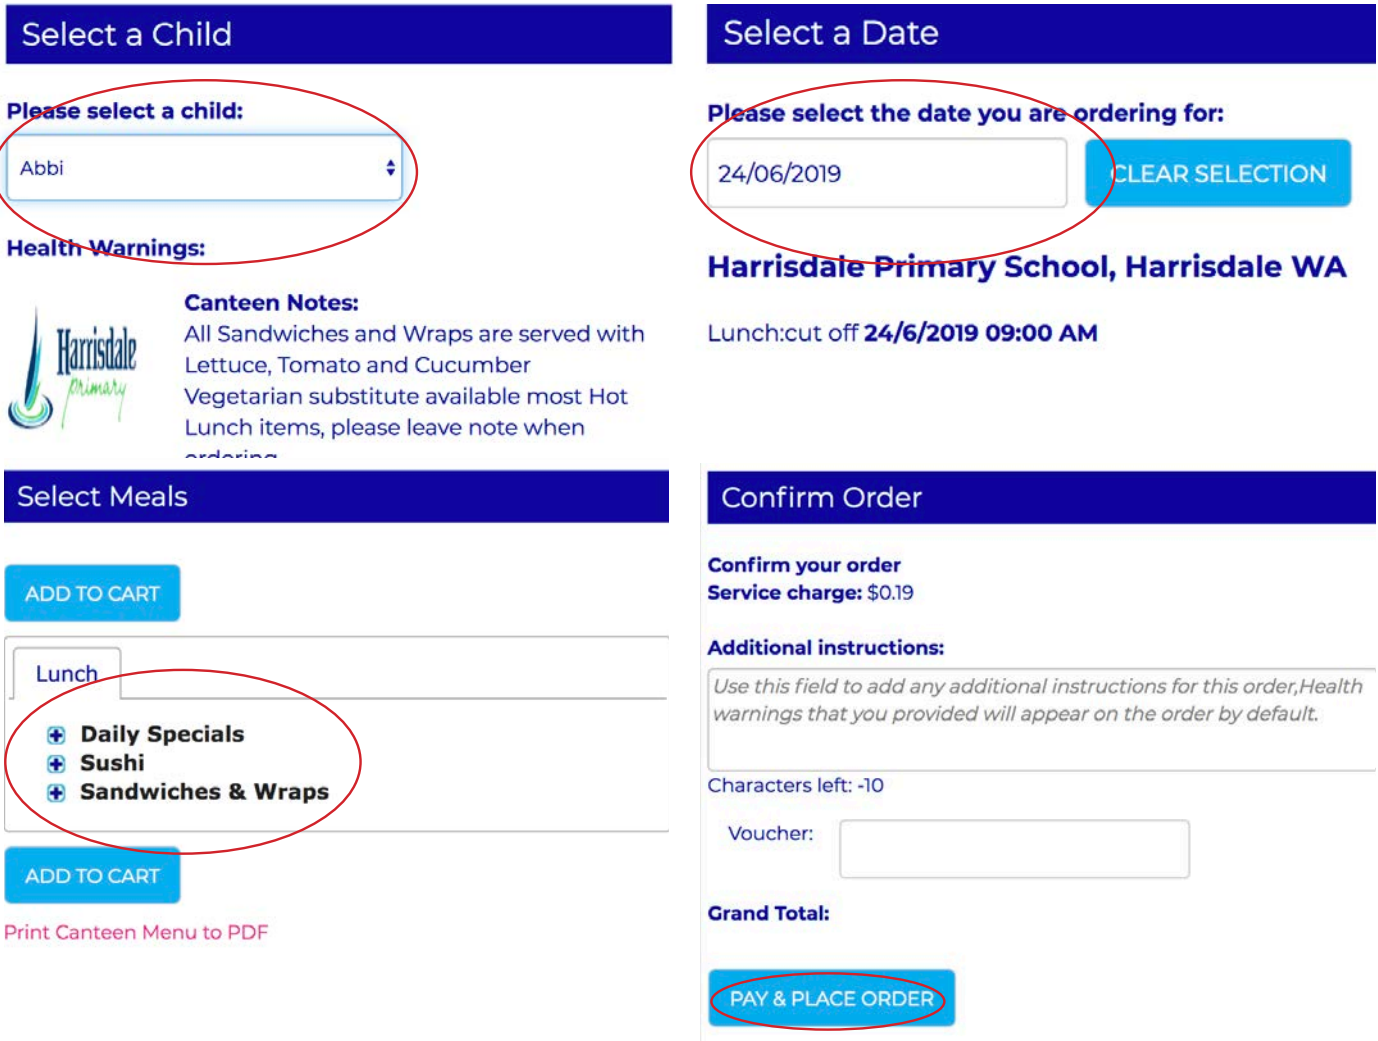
Select a Child

Please select a child:

Abbi

Health Warnings:

Harrisdale primary

Canteen Notes:
All Sandwiches and Wraps are served with Lettuce, Tomato and Cucumber
Vegetarian substitute available most Hot Lunch items, please leave note when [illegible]

Select a Date

Please select the date you are ordering for:

24/06/2019

CLEAR SELECTION

Harrisdale Primary School, Harrisdale WA

Lunch:cut off 24/6/2019 09:00 AM

Select Meals

ADD TO CART

Lunch

Daily Specials
Sushi
Sandwiches & Wraps

ADD TO CART

Print Canteen Menu to PDF

Confirm Order

Confirm your order
Service charge: $0.19

Additional instructions:

Use this field to add any additional instructions for this order,Health warnings that you provided will appear on the order by default.

Characters left: -10

Voucher:

Grand Total:

PAY & PLACE ORDER